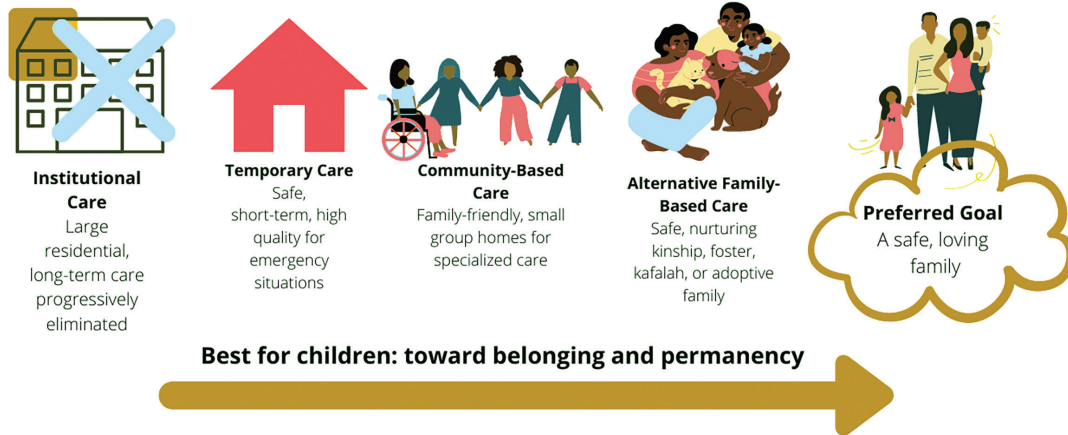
Institutional Care
Large residential, long-term care progressively eliminated

Temporary Care
Safe, short-term, high quality for emergency situations

Community-Based Care
Family-friendly, small group homes for specialized care

Alternative Family-Based Care
Safe, nurturing kinship, foster, kafalah, or adoptive family

Preferred Goal
A safe, loving family

Best for children: toward belonging and permanency